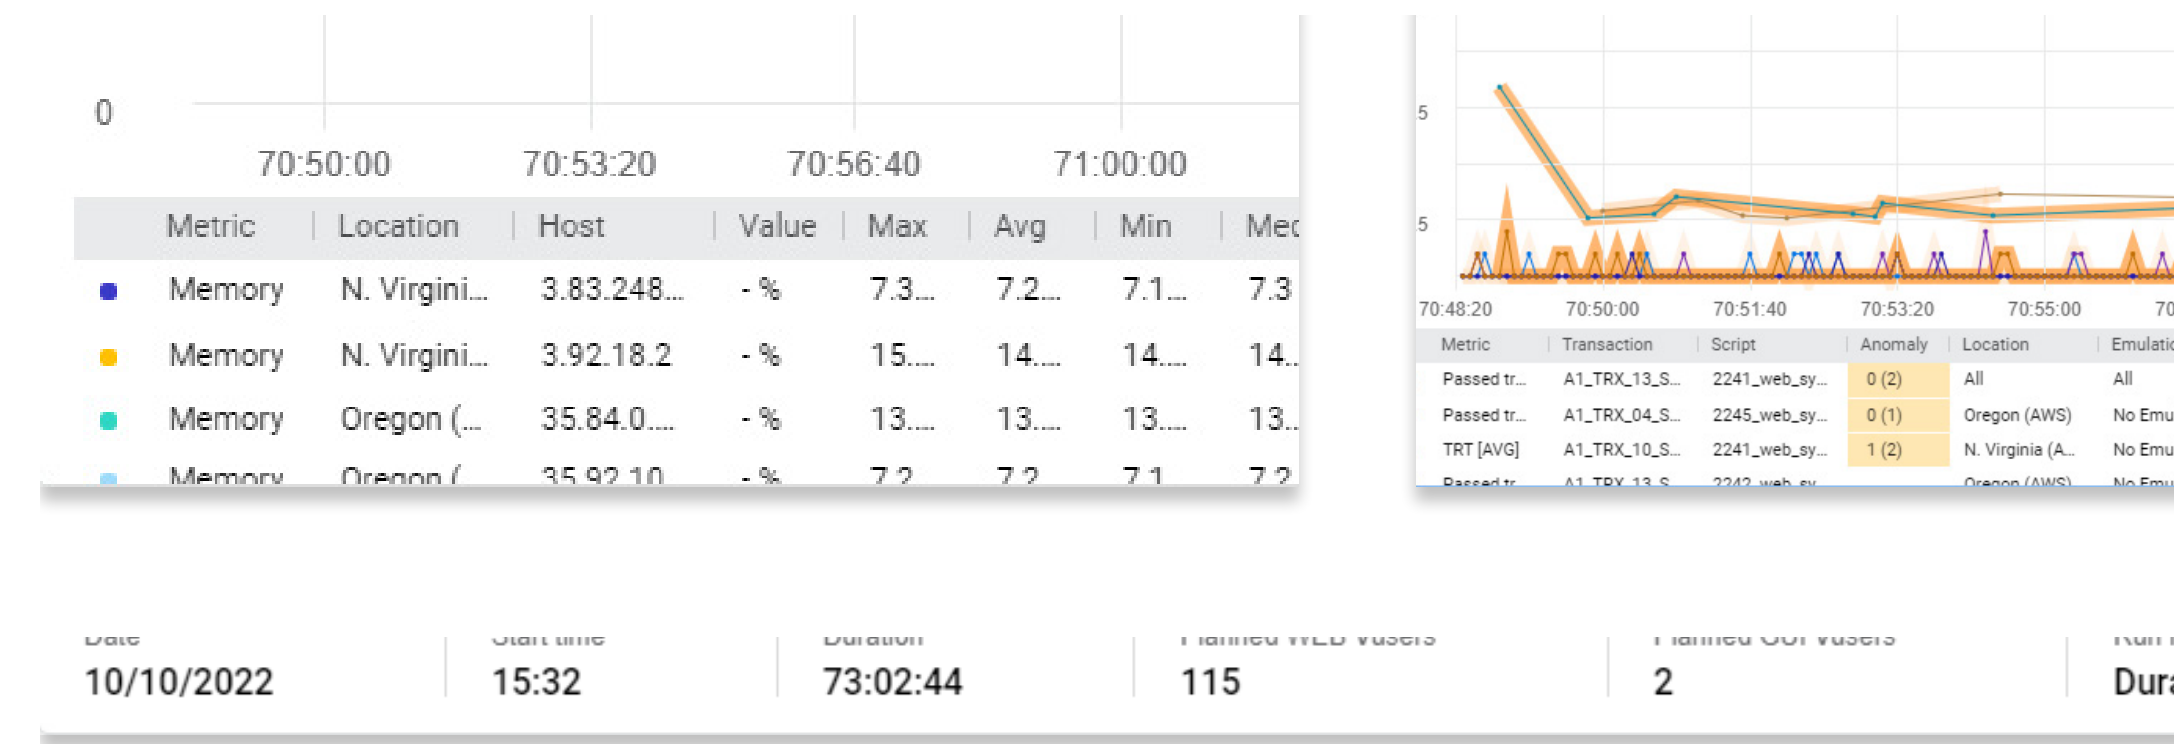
0

70:50:00 70:53:20 70:56:40 71:00:00

| Metric | Location | Host | Value | Max | Avg | Min | Mec |
|---|---|---|---|---|---|---|---|
| Memory | N. Virgini... | 3.83.248... | - % | 7.3... | 7.2... | 7.1... | 7.3 |
| Memory | N. Virgini... | 3.92.18.2 | - % | 15.... | 14.... | 14.... | 14.. |
| Memory | Oregon (... | 35.84.0.... | - % | 13.... | 13.... | 13.... | 13.. |
| Memory | Oregon (... | 35.92.10... | - % | 7.2 | 7.2 | 7.1 | 7.2 |

5
5

70:48:20 70:50:00 70:51:40 70:53:20 70:55:00 70

| Metric | Transaction | Script | Anomaly | Location | Emulatic |
|---|---|---|---|---|---|
| Passed tr... | A1_TRX_13_S... | 2241_web_sy... | 0 (2) | All | All |
| Passed tr... | A1_TRX_04_S... | 2245_web_sy... | 0 (1) | Oregon (AWS) | No Emu |
| TRT [AVG] | A1_TRX_10_S... | 2241_web_sy... | 1 (2) | N. Virginia (A... | No Emu |
| Passed tr... | A1_TRX_13_S... | 2242_web_sy... | | Oregon (AWS) | No Emu |

Date
10/10/2022

Start time
15:32

Duration
73:02:44

Planned WEB Vusers
115

Planned GUI Vusers
2

Run
Dura